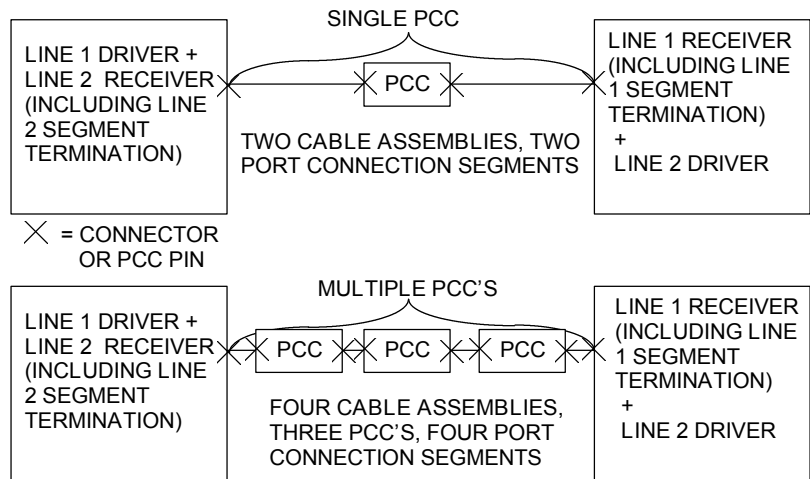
SINGLE PCC

LINE 1 DRIVER + LINE 2 RECEIVER (INCLUDING LINE 2 SEGMENT TERMINATION)

PCC

LINE 1 RECEIVER (INCLUDING LINE 1 SEGMENT TERMINATION) + LINE 2 DRIVER

TWO CABLE ASSEMBLIES, TWO PORT CONNECTION SEGMENTS

$\times$ = CONNECTOR OR PCC PIN

MULTIPLE PCC'S

LINE 1 DRIVER + LINE 2 RECEIVER (INCLUDING LINE 2 SEGMENT TERMINATION)

PCC

PCC

PCC

LINE 1 RECEIVER (INCLUDING LINE 1 SEGMENT TERMINATION) + LINE 2 DRIVER

FOUR CABLE ASSEMBLIES, THREE PCC'S, FOUR PORT CONNECTION SEGMENTS